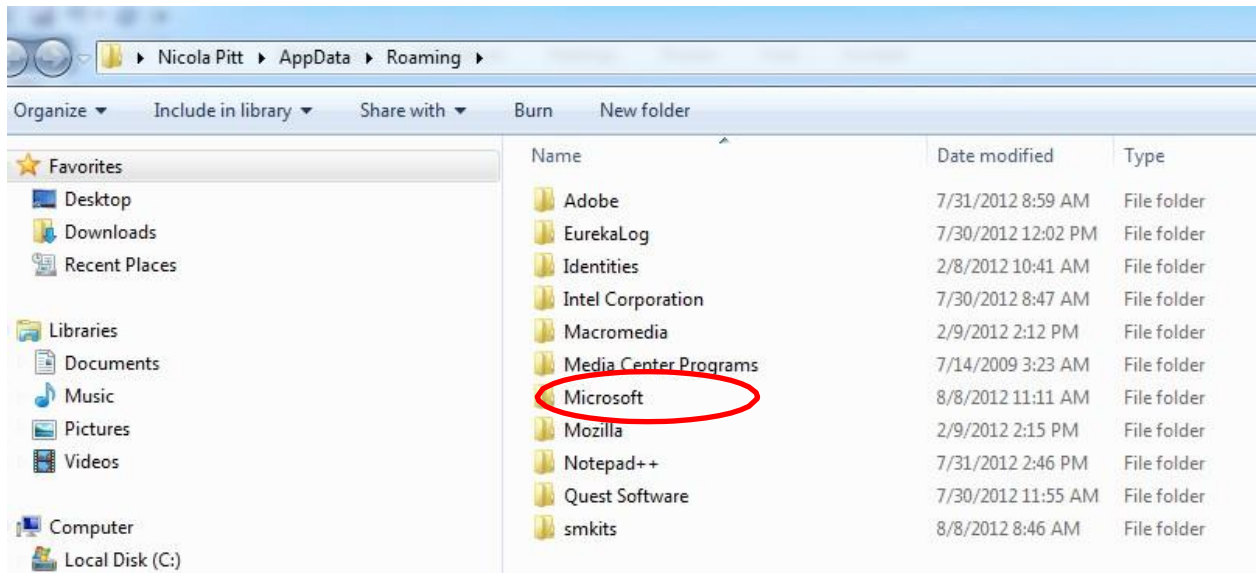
▸ Nicola Pitt ▸ AppData ▸ Roaming ▸

Organize ▾ Include in library ▾ Share with ▾ Burn New folder

Favorites
Desktop
Downloads
Recent Places

Libraries
Documents
Music
Pictures
Videos

Computer
Local Disk (C:)

| Name | Date modified | Type |
|---|---|---|
| Adobe | 7/31/2012 8:59 AM | File folder |
| EurekaLog | 7/30/2012 12:02 PM | File folder |
| Identities | 2/8/2012 10:41 AM | File folder |
| Intel Corporation | 7/30/2012 8:47 AM | File folder |
| Macromedia | 2/9/2012 2:12 PM | File folder |
| Media Center Programs | 7/14/2009 3:23 AM | File folder |
| Microsoft | 8/8/2012 11:11 AM | File folder |
| Mozilla | 2/9/2012 2:15 PM | File folder |
| Notepad++ | 7/31/2012 2:46 PM | File folder |
| Quest Software | 7/30/2012 11:55 AM | File folder |
| smkits | 8/8/2012 8:46 AM | File folder |